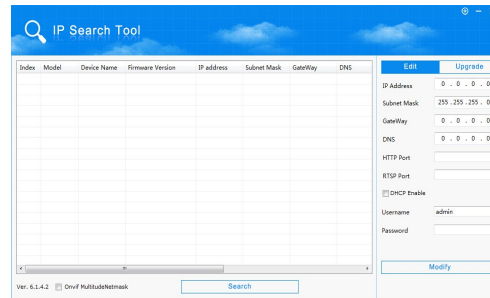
IP Search Tool

| Index | Model | Device Name | Firmware Version | IP address | Subnet Mask | GateWay | DNS |
|---|---|---|---|---|---|---|---|

Ver. 6.1.4.2 Onvif MultitudeNetmask

Search

Edit Upgrade

IP Address 0 . 0 . 0 . 0

Subnet Mask 255 . 255 . 255 . 0

GateWay 0 . 0 . 0 . 0

DNS 0 . 0 . 0 . 0

HTTP Port

RTSP Port

DHCP Enable

Username admin

Password

Modify